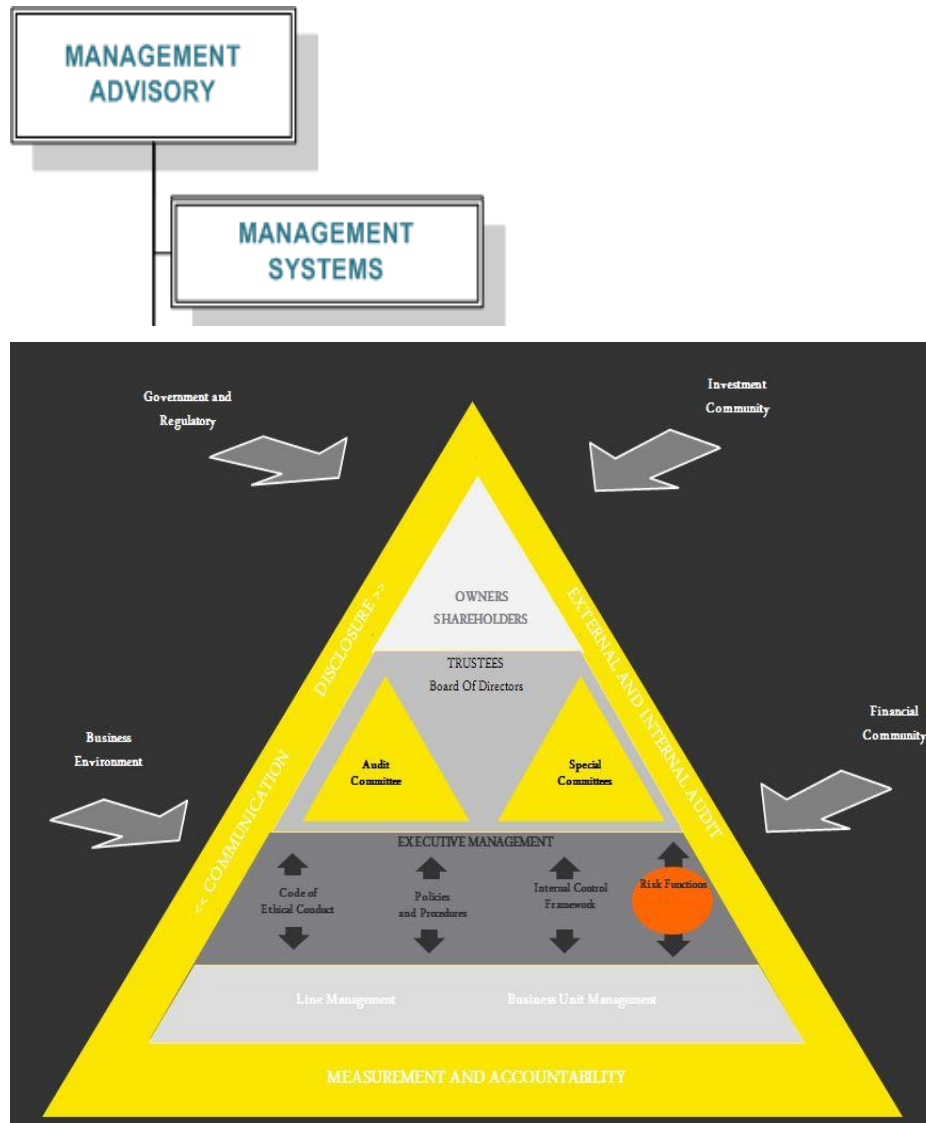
MANAGEMENT ADVISORY

MANAGEMENT SYSTEMS

Government and Regulatory

Investment Community

OWNERS SHAREHOLDERS

DISCLOSURE >>

EXTERNAL AND INTERNAL AUDIT

TRUSTEES
Board Of Directors

Business Environment

Financial Community

Audit Committee

Special Committees

<< COMMUNICATION

EXECUTIVE MANAGEMENT

Code of Ethical Conduct

Policies and Procedures

Internal Control Framework

Risk Functions

Line Management

Business Unit Management

MEASUREMENT AND ACCOUNTABILITY